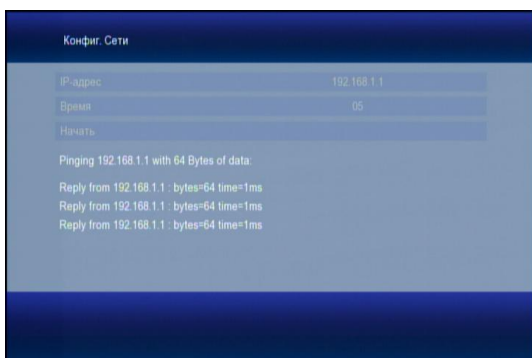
Конфиг. Сети

| IP-адрес | 192.168.1.1 |
|---|---|
| Время | 05 |
| Начать | |

Pinging 192.168.1.1 with 64 Bytes of data:

Reply from 192.168.1.1 : bytes=64 time=1ms
Reply from 192.168.1.1 : bytes=64 time=1ms
Reply from 192.168.1.1 : bytes=64 time=1ms